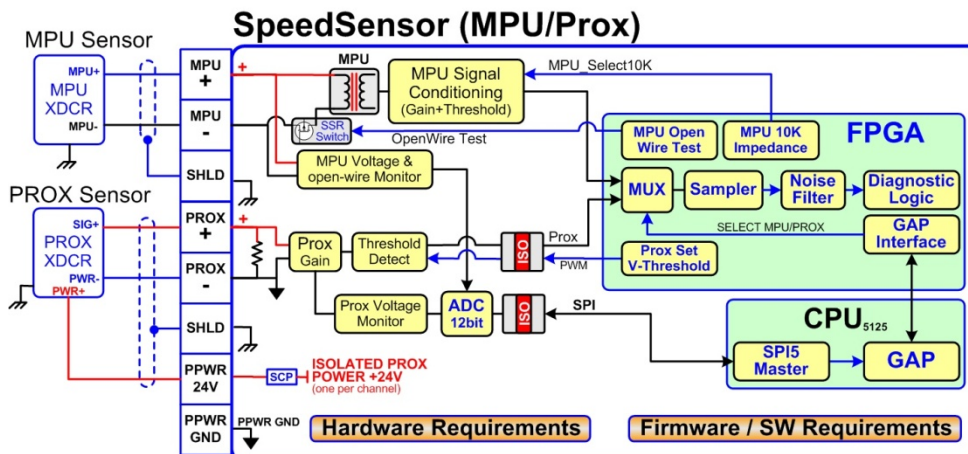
SpeedSensor (MPU/Prox)

MPU Sensor
MPU+
MPU
XDCR
MPU-

PROX Sensor
SIG+
PROX
XDCR
PWR-
PWR+

MPU
+
MPU
-
SHLD
PROX
+
PROX
-
SHLD
PPWR
24V
PPWR
GND

+
+

MPU
SSR
Switch
MPU Signal Conditioning (Gain+Threshold)
MPU_Select10K
OpenWire Test
MPU Voltage & open-wire Monitor

Prox Gain
Threshold Detect
ISO
Prox
PWM
Prox Voltage Monitor
ADC 12bit
ISO
SPI

FPGA
MPU Open Wire Test
MPU 10K Impedance
MUX
Sampler
Noise Filter
Diagnostic Logic
SELECT MPU/PROX
GAP Interface
Prox Set V-Threshold

CPU$_{5125}$
SPI5 Master
GAP

SCP
ISOLATED PROX POWER +24V
(one per channel)
PPWR GND

Hardware Requirements
Firmware / SW Requirements